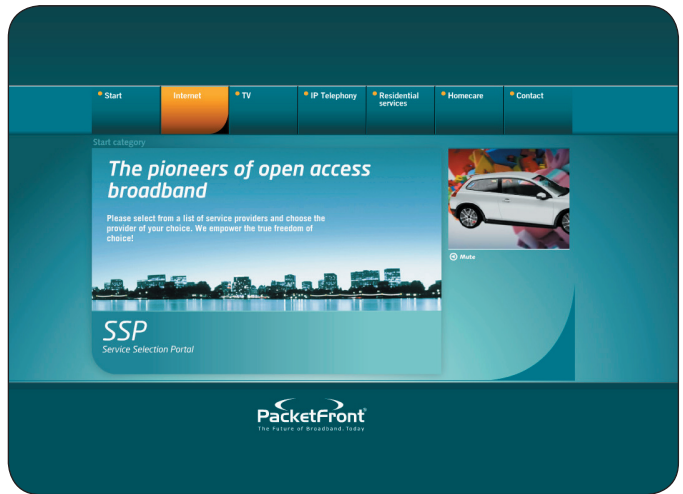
Start
Internet
TV
IP Telephony
Residential services
Homecare
Contact

Start category

The pioneers of open access broadband

Please select from a list of service providers and choose the provider of your choice. We empower the true freedom of choice!

SSP
Service Selection Portal

Mute

PacketFront
The Future of Broadband. Today